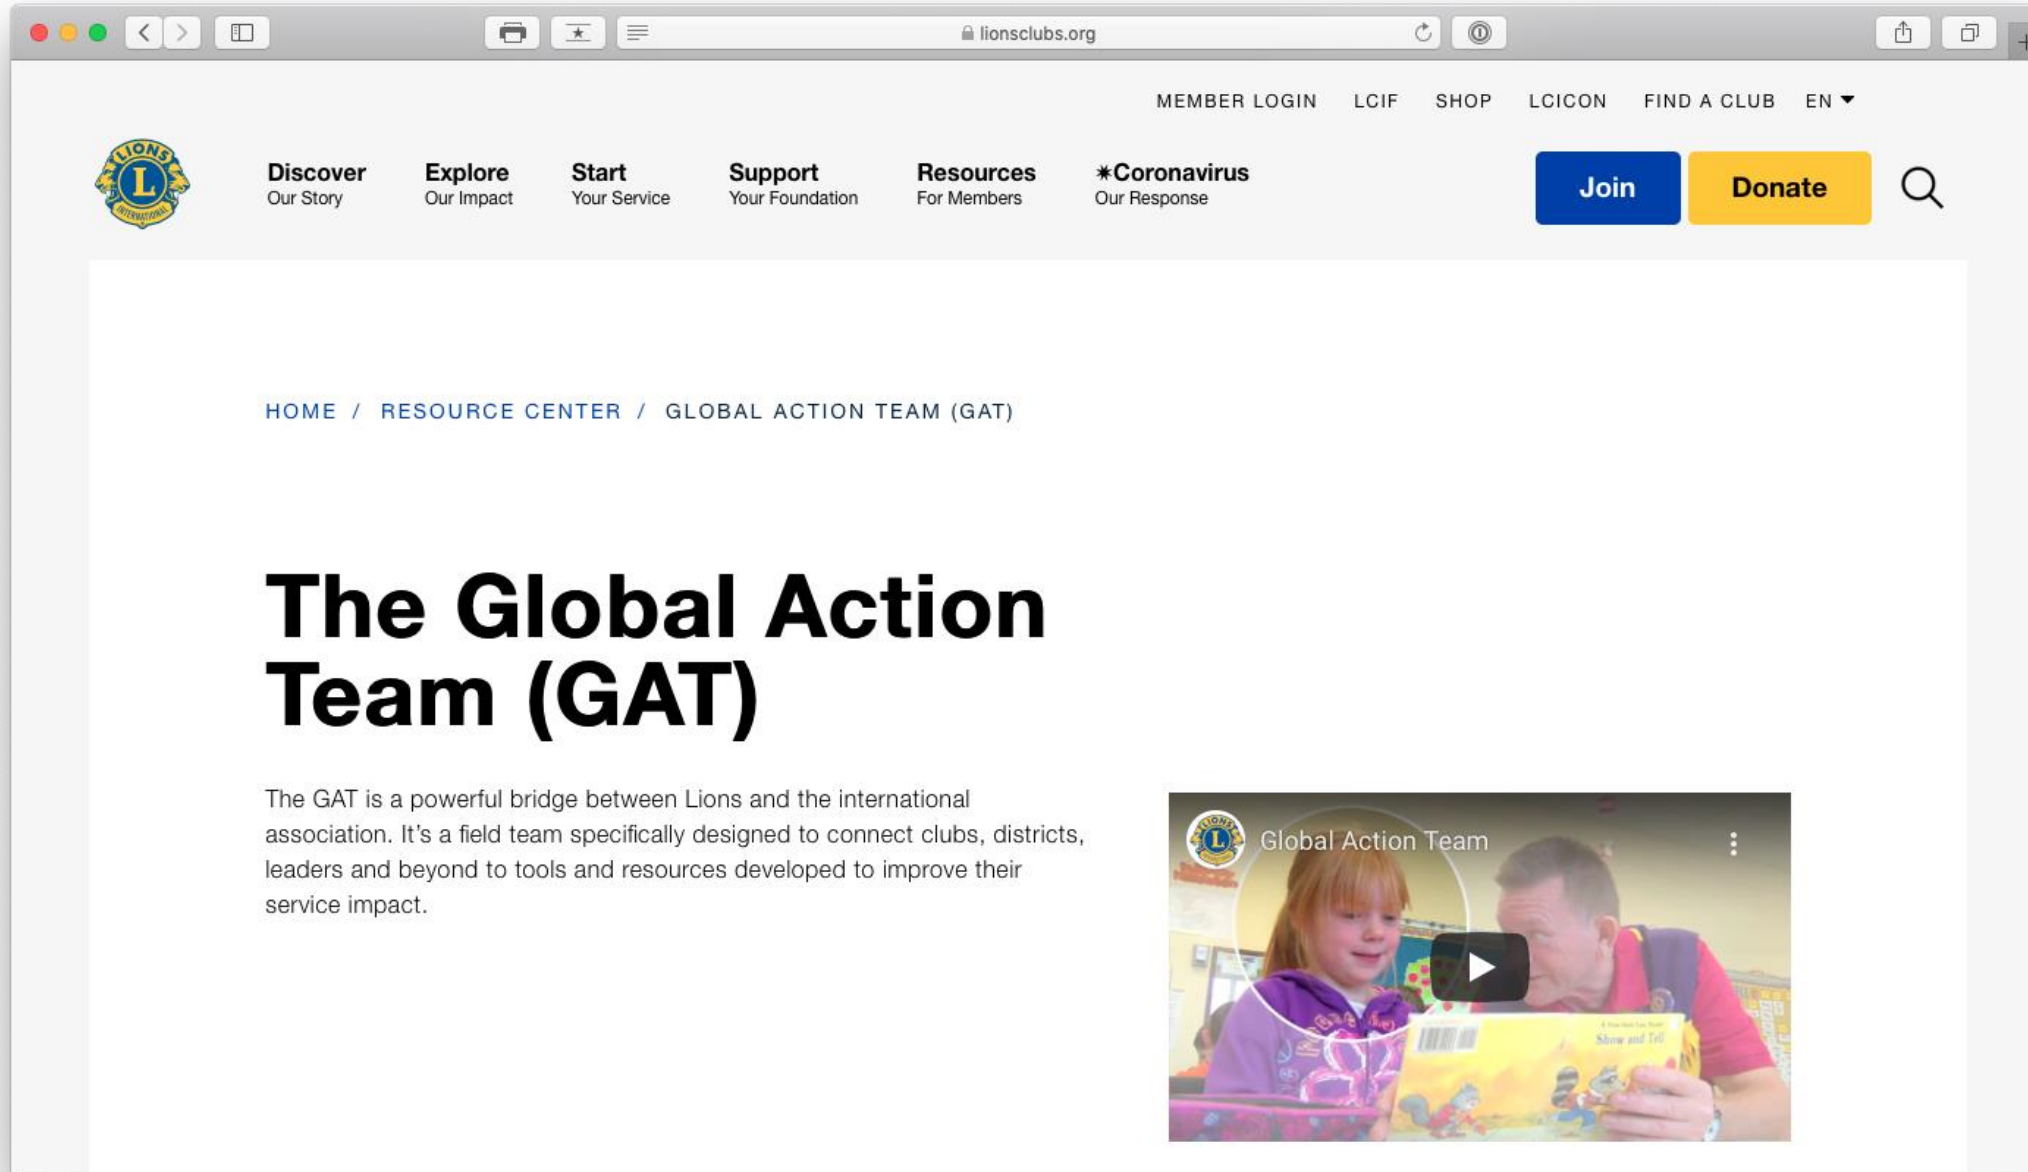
lionsclubs.org

MEMBER LOGIN LCIF SHOP LCICON FIND A CLUB EN

LIONS INTERNATIONAL

Discover Our Story
Explore Our Impact
Start Your Service
Support Your Foundation
Resources For Members
✷Coronavirus Our Response

Join Donate

HOME / RESOURCE CENTER / GLOBAL ACTION TEAM (GAT)

The Global Action Team (GAT)

The GAT is a powerful bridge between Lions and the international association. It's a field team specifically designed to connect clubs, districts, leaders and beyond to tools and resources developed to improve their service impact.

Global Action Team

Show and Tell